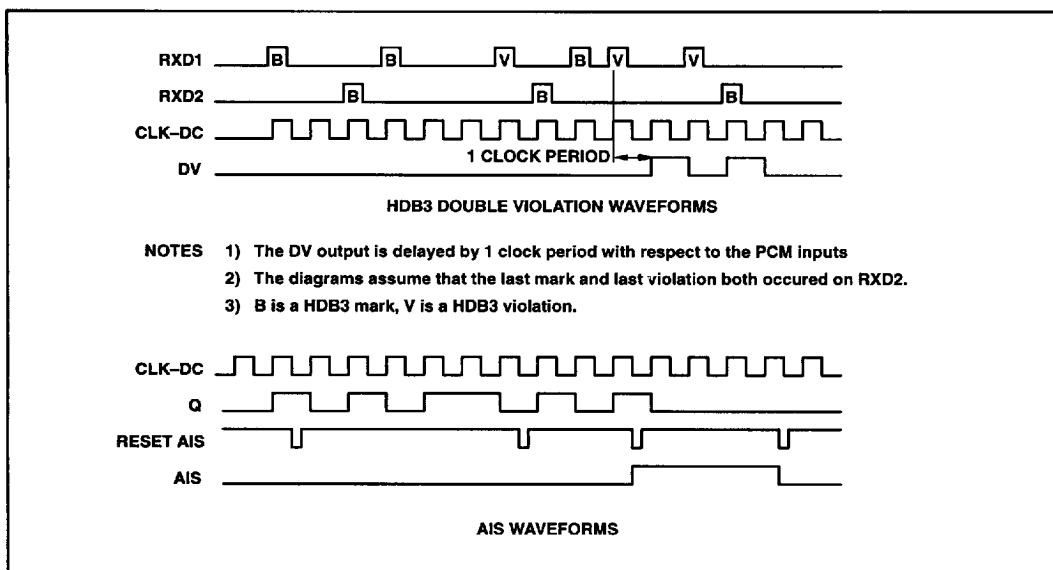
RXD1 B B V B V V

RXD2 B B B

CLK–DC

DV

1 CLOCK PERIOD

HDB3 DOUBLE VIOLATION WAVEFORMS

NOTES 1) The DV output is delayed by 1 clock period with respect to the PCM inputs

2) The diagrams assume that the last mark and last violation both occured on RXD2.

3) B is a HDB3 mark, V is a HDB3 violation.

CLK–DC

Q

RESET AIS

AIS

AIS WAVEFORMS